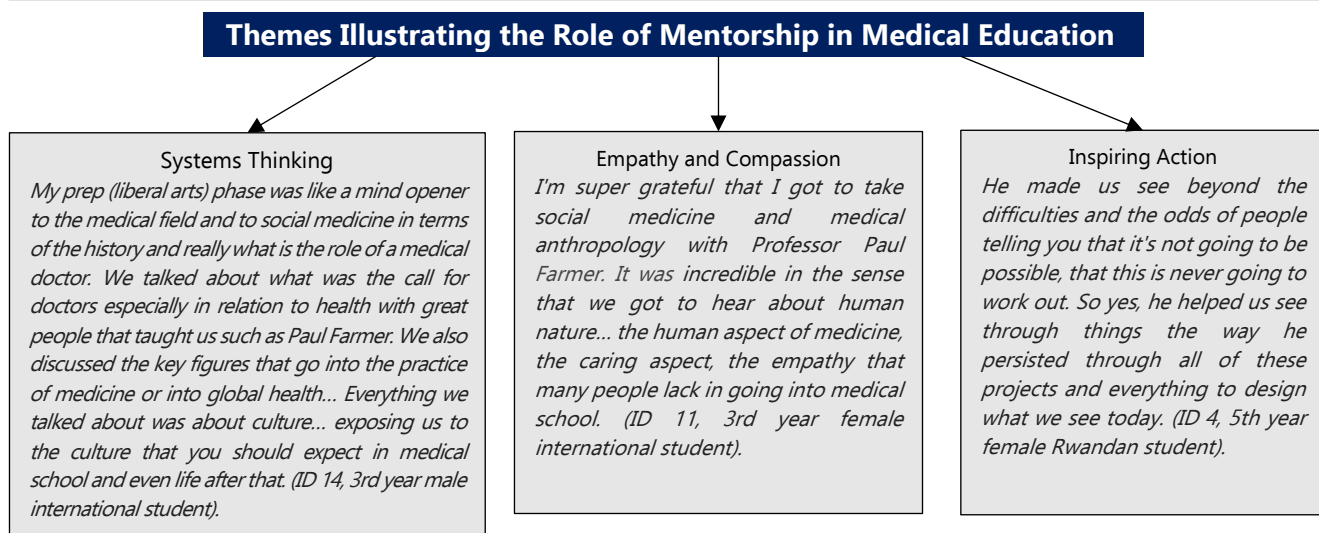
Themes Illustrating the Role of Mentorship in Medical Education

Systems Thinking

My prep (liberal arts) phase was like a mind opener to the medical field and to social medicine in terms of the history and really what is the role of a medical doctor. We talked about what was the call for doctors especially in relation to health with great people that taught us such as Paul Farmer. We also discussed the key figures that go into the practice of medicine or into global health… Everything we talked about was about culture… exposing us to the culture that you should expect in medical school and even life after that. (ID 14, 3rd year male international student).

Empathy and Compassion

I'm super grateful that I got to take social medicine and medical anthropology with Professor Paul Farmer. It was incredible in the sense that we got to hear about human nature… the human aspect of medicine, the caring aspect, the empathy that many people lack in going into medical school. (ID 11, 3rd year female international student).

Inspiring Action

He made us see beyond the difficulties and the odds of people telling you that it's not going to be possible, that this is never going to work out. So yes, he helped us see through things the way he persisted through all of these projects and everything to design what we see today. (ID 4, 5th year female Rwandan student).